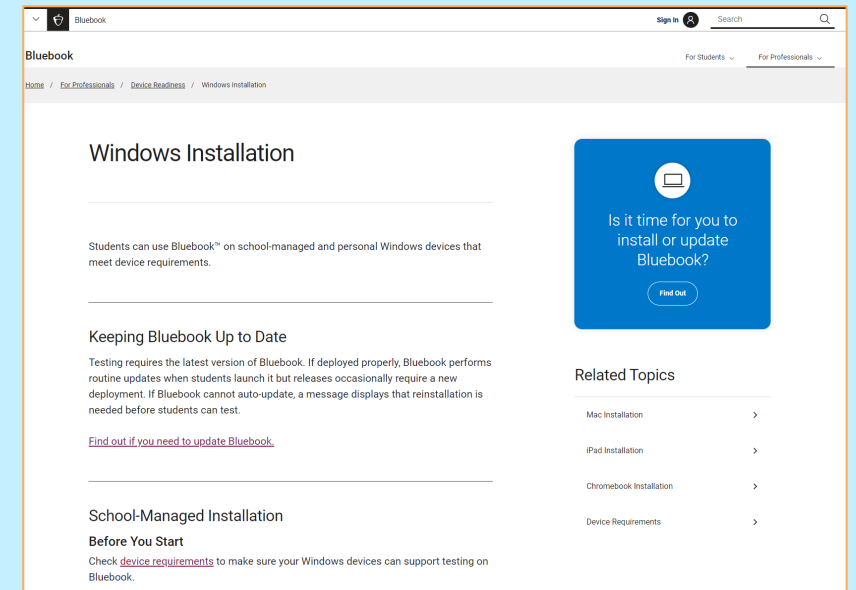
Bluebook

Sign In

Search

Bluebook

For Students

For Professionals

Home / For Professionals / Device Readiness / Windows Installation

Windows Installation

Students can use Bluebook™ on school-managed and personal Windows devices that meet device requirements.

Keeping Bluebook Up to Date

Testing requires the latest version of Bluebook. If deployed properly, Bluebook performs routine updates when students launch it but releases occasionally require a new deployment. If Bluebook cannot auto-update, a message displays that reinstallation is needed before students can test.

Find out if you need to update Bluebook.

School-Managed Installation

Before You Start

Check device requirements to make sure your Windows devices can support testing on Bluebook.

Is it time for you to install or update Bluebook?

Find Out

Related Topics

Mac Installation

iPad Installation

Chromebook Installation

Device Requirements